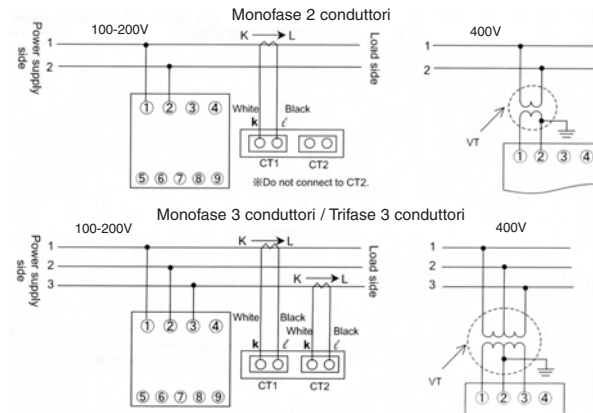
Monofase 2 conduttori

Power supply side

100-200V

1

2

K → L

Load side

White Black

k ℓ

CT1 CT2

※Do not connect to CT2.

① ② ③ ④

⑤ ⑥ ⑦ ⑧ ⑨

400V

1

2

VT

① ② ③ ④

Monofase 3 conduttori / Trifase 3 conduttori

Power supply side

100-200V

1

2

3

K → L

K → L

Load side

White Black

k ℓ

White Black

k ℓ

CT1 CT2

① ② ③ ④

⑤ ⑥ ⑦ ⑧ ⑨

400V

1

2

3

VT

① ② ③ ④